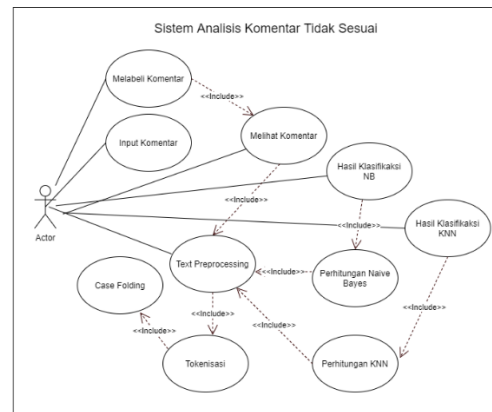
Sistem Analisis Komentar Tidak Sesuai

Melabeli Komentar

<<Include>>

Melihat Komentar

Input Komentar

Hasil Klasifikaksi NB

<<Include>>

<<Include>>

Hasil Klasifikaksi KNN

Actor

Text Preprocessing

<<Include>>

Perhitungan Naive Bayes

Case Folding

<<Include>>

<<Include>>

<<Include>>

<<Include>>

Tokenisasi

Perhitungan KNN